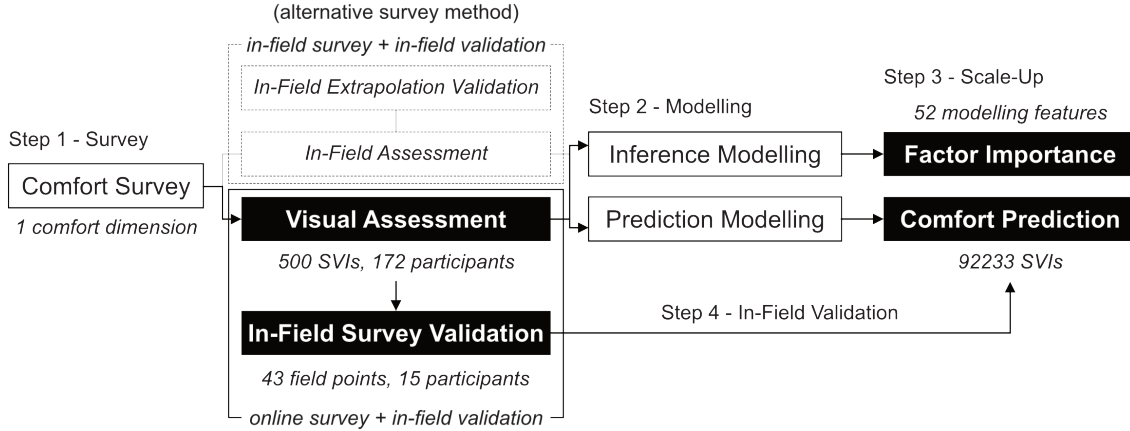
(alternative survey method)

in-field survey + in-field validation

In-Field Extrapolation Validation

In-Field Assessment

Step 1 - Survey

Comfort Survey

1 comfort dimension

Visual Assessment

500 SVIs, 172 participants

In-Field Survey Validation

43 field points, 15 participants

online survey + in-field validation

Step 2 - Modelling

Inference Modelling

Prediction Modelling

Step 3 - Scale-Up

52 modelling features

Factor Importance

Comfort Prediction

92233 SVIs

Step 4 - In-Field Validation